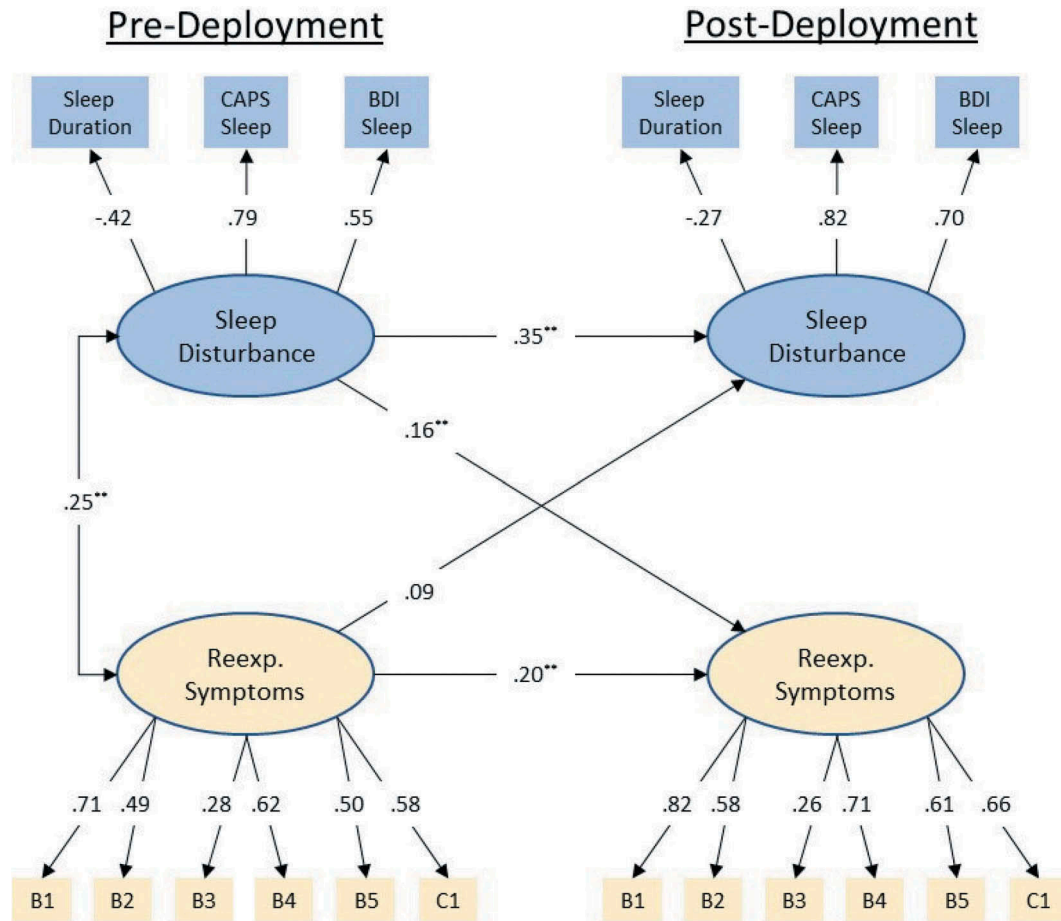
Pre-Deployment

Post-Deployment

Sleep Duration

CAPS Sleep

BDI Sleep

Sleep Duration

CAPS Sleep

BDI Sleep

-.42

.79

.55

-.27

.82

.70

Sleep Disturbance

.35**

Sleep Disturbance

.16**

.25**

.09

Reexp. Symptoms

.20**

Reexp. Symptoms

.71 .49 .28 .62 .50 .58

.82 .58 .26 .71 .61 .66

B1 B2 B3 B4 B5 C1

B1 B2 B3 B4 B5 C1